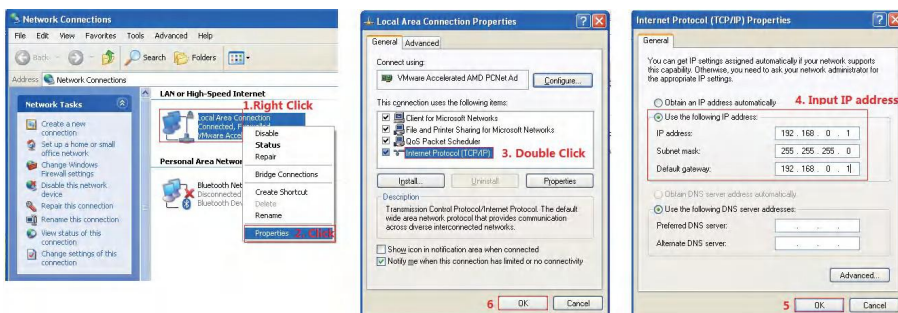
Network Connections

File Edit View Favorites Tools Advanced Help

Back Search Folders

Address Network Connections

Network Tasks

Create a new connection
Set up a home or small office network
Change Windows Firewall settings
Disable this network device
Repair this connection
Rename this connection
View status of this connection
Change settings of this connection

LAN or High-Speed Internet

Local Area Connection
Connected, Firewalled
VMware Accel

1.Right Click

Disable
Status
Repair
Bridge Connections
Create Shortcut
Delete
Rename
Properties

2. Click

Personal Area Network

Bluetooth Net
Disconnected
Bluetooth Dev

Local Area Connection Properties

General Advanced

Connect using:

VMware Accelerated AMD PCNet Ad

Configure...

This connection uses the following items:

Client for Microsoft Networks
File and Printer Sharing for Microsoft Networks
QoS Packet Scheduler
Internet Protocol (TCP/IP)

3. Double Click

Install... Uninstall Properties

Description

Transmission Control Protocol/Internet Protocol. The default wide area network protocol that provides communication across diverse interconnected networks.

Show icon in notification area when connected
Notify me when this connection has limited or no connectivity

6 OK Cancel

Internet Protocol (TCP/IP) Properties

General

You can get IP settings assigned automatically if your network supports this capability. Otherwise, you need to ask your network administrator for the appropriate IP settings.

Obtain an IP address automatically

4. Input IP address

Use the following IP address:

IP address: 192 . 168 . 0 . 1
Subnet mask: 255 . 255 . 255 . 0
Default gateway: 192 . 168 . 0 . 1

Obtain DNS server address automatically
Use the following DNS server addresses:

Preferred DNS server:
Alternate DNS server:

Advanced...

5 OK Cancel